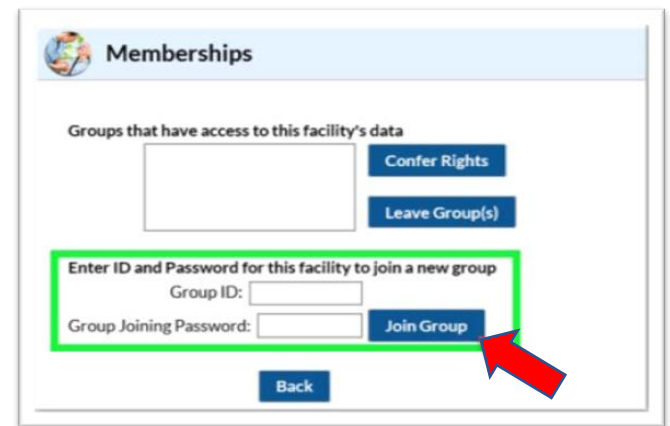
Memberships

Groups that have access to this facility's data

Confer Rights

Leave Group(s)

Enter ID and Password for this facility to join a new group

Group ID:

Group Joining Password:

Join Group

Back